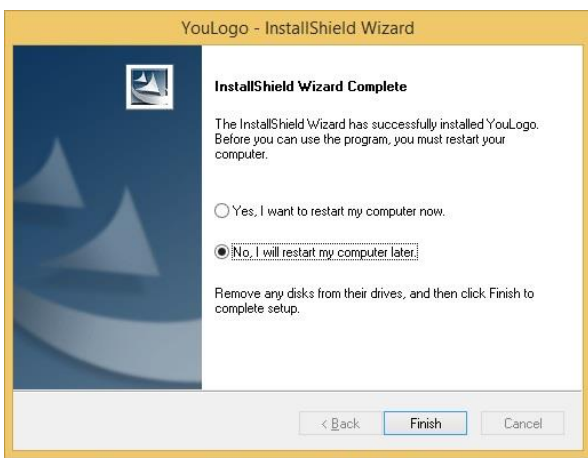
YouLogo - InstallShield Wizard

InstallShield Wizard Complete

The InstallShield Wizard has successfully installed YouLogo. Before you can use the program, you must restart your computer.

Yes, I want to restart my computer now.

No, I will restart my computer later.

Remove any disks from their drives, and then click Finish to complete setup.

< Back

Finish

Cancel